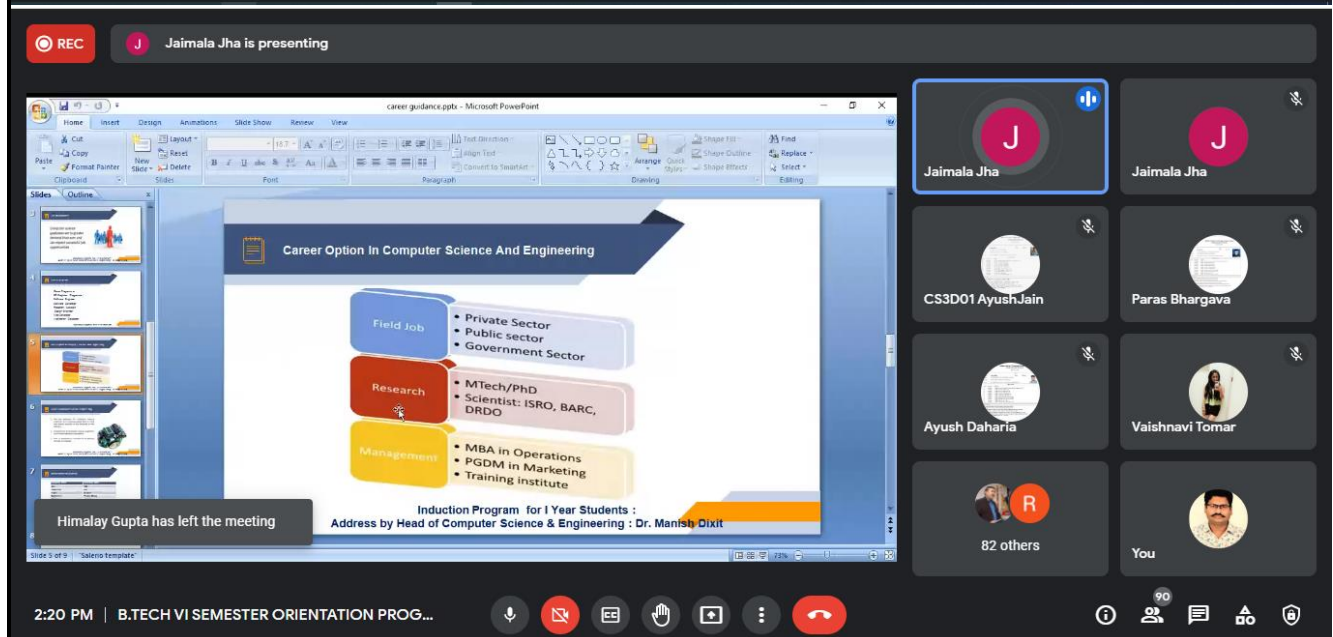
REC

J Jaimala Jha is presenting

career guidance.pptx - Microsoft PowerPoint

Home Insert Design Animations Slide Show Review View

Cut Copy Format Painter Paste Clipboard New Slide Layout Reset Delete Slides Font Paragraph Text Direction Align Text Convert to SmartArt Drawing Arrange Quick Styles Shape Fill Shape Outline Shape Effects Find Replace Select Editing

Slides Outline

Career Option In Computer Science And Engineering

Field Job
• Private Sector
• Public sector
• Government Sector

Research
• MTech/PhD
• Scientist: ISRO, BARC, DRDO

Management
• MBA in Operations
• PGDM in Marketing
• Training institute

Induction Program for I Year Students :
Address by Head of Computer Science & Engineering : Dr. Manish Dixit

Himalay Gupta has left the meeting

Slide 5 of 9 "Salerio template" 73%

J
Jaimala Jha

J
Jaimala Jha

CS3D01 AyushJain

Paras Bhargava

Ayush Daharia

Vaishnavi Tomar

R
82 others

You

2:20 PM | B.TECH VI SEMESTER ORIENTATION PROG...

90